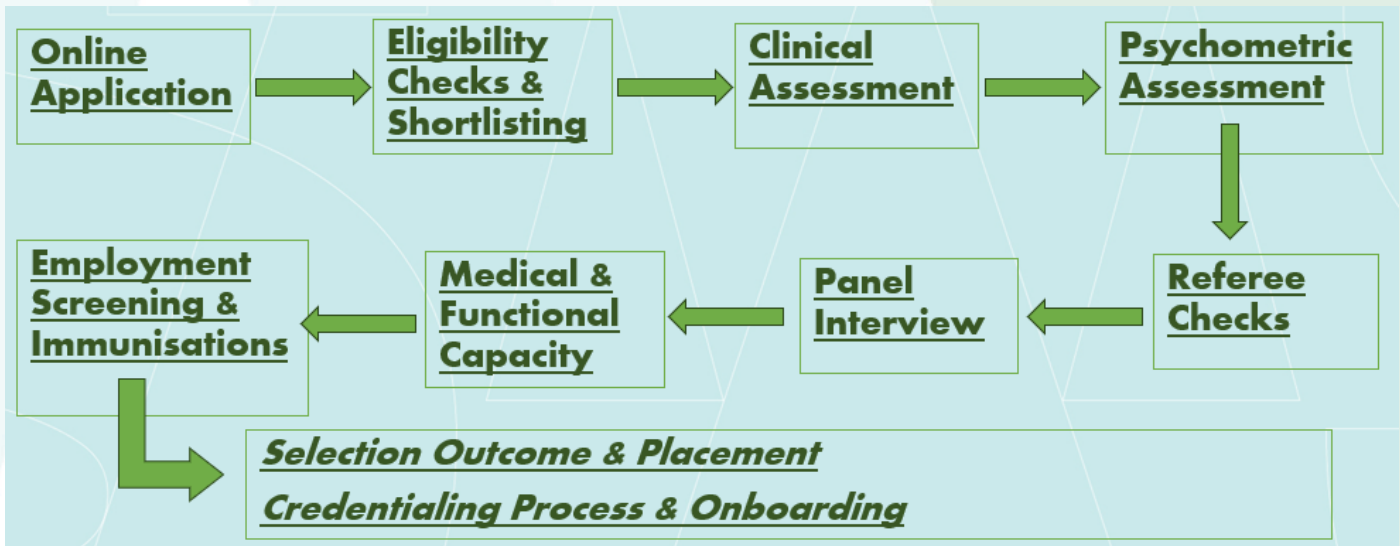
Online Application

Eligibility Checks & Shortlisting

Clinical Assessment

Psychometric Assessment

Referee Checks

Panel Interview

Medical & Functional Capacity

Employment Screening & Immunisations

Selection Outcome & Placement

Credentialing Process & Onboarding